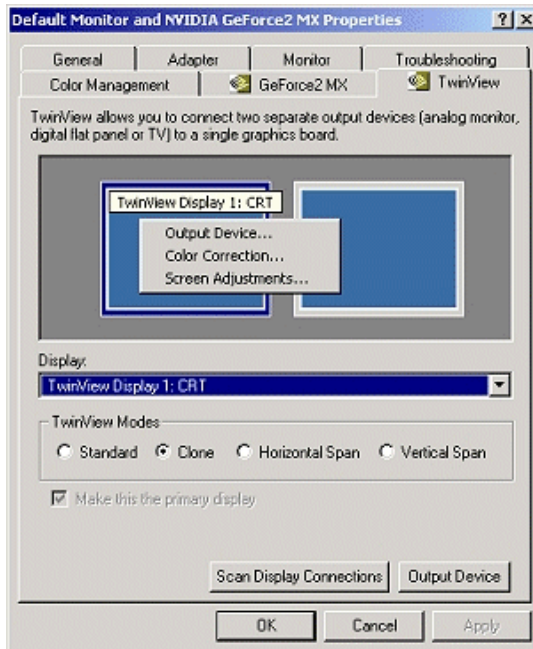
Default Monitor and NVIDIA GeForce2 MX Properties ? X

General
Adapter
Monitor
Troubleshooting
Color Management
GeForce2 MX
TwinView

TwinView allows you to connect two separate output devices (analog monitor, digital flat panel or TV) to a single graphics board.

TwinView Display 1: CRT
Output Device...
Color Correction...
Screen Adjustments...

Display:
TwinView Display 1: CRT

TwinView Modes
Standard
Clone
Horizontal Span
Vertical Span

Make this the primary display

Scan Display Connections
Output Device

OK
Cancel
Apply